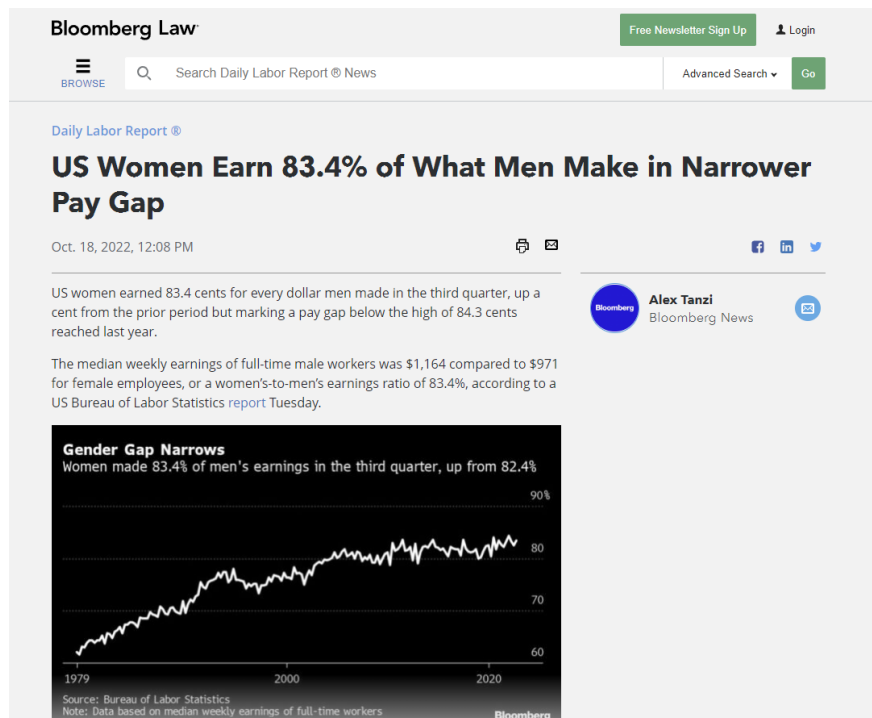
Bloomberg Law

Free Newsletter Sign Up

Login

BROWSE

Search Daily Labor Report ® News

Advanced Search

Go

Daily Labor Report ®

US Women Earn 83.4% of What Men Make in Narrower Pay Gap

Oct. 18, 2022, 12:08 PM

US women earned 83.4 cents for every dollar men made in the third quarter, up a cent from the prior period but marking a pay gap below the high of 84.3 cents reached last year.

The median weekly earnings of full-time male workers was $1,164 compared to $971 for female employees, or a women's-to-men's earnings ratio of 83.4%, according to a US Bureau of Labor Statistics report Tuesday.

Gender Gap Narrows
Women made 83.4% of men's earnings in the third quarter, up from 82.4%

90%
80
70
60
1979
2000
2020

Source: Bureau of Labor Statistics
Note: Data based on median weekly earnings of full-time workers

Bloomberg

Bloomberg

Alex Tanzi
Bloomberg News